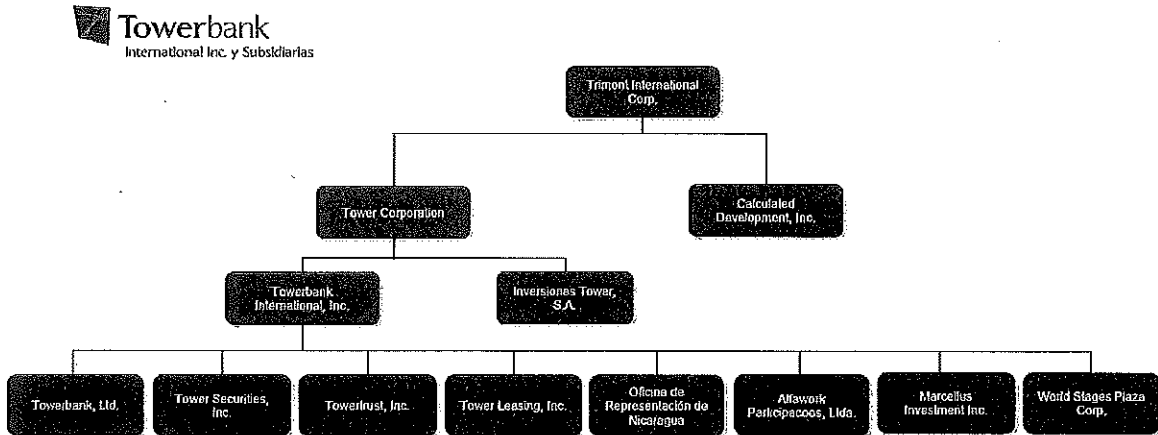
Towerbank
International Inc. y Subsidiarias

Trimont International Corp.

Tower Corporation

Calculated Development, Inc.

Towerbank International, Inc.

Inversiones Tower, S.A.

Towerbank, Ltd.

Tower Securities, Inc.

Towertrust, Inc.

Tower Leasing, Inc.

Oficina de Representación de Nicaragua

Allawork Participacoes, Ltda.

Marcellus Investment Inc.

World Stages Plaza Corp.